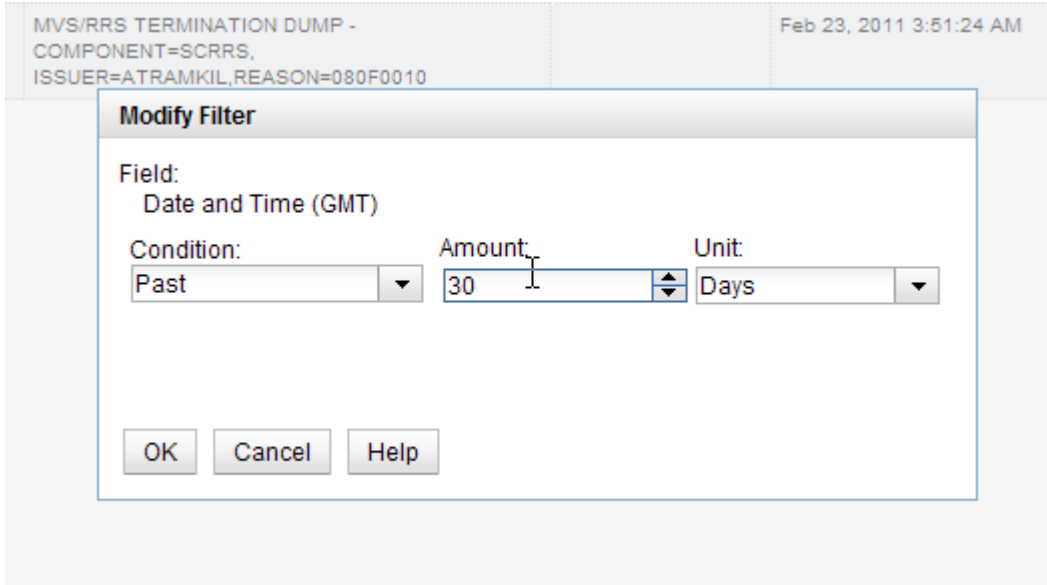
MVS/RRS TERMINATION DUMP - COMPONENT=SCRRS, ISSUER=ATRAMKIL,REASON=080F0010

Feb 23, 2011 3:51:24 AM

Modify Filter

Field:
Date and Time (GMT)

Condition:
Past

Amount:
30

Unit:
Days

OK
Cancel
Help